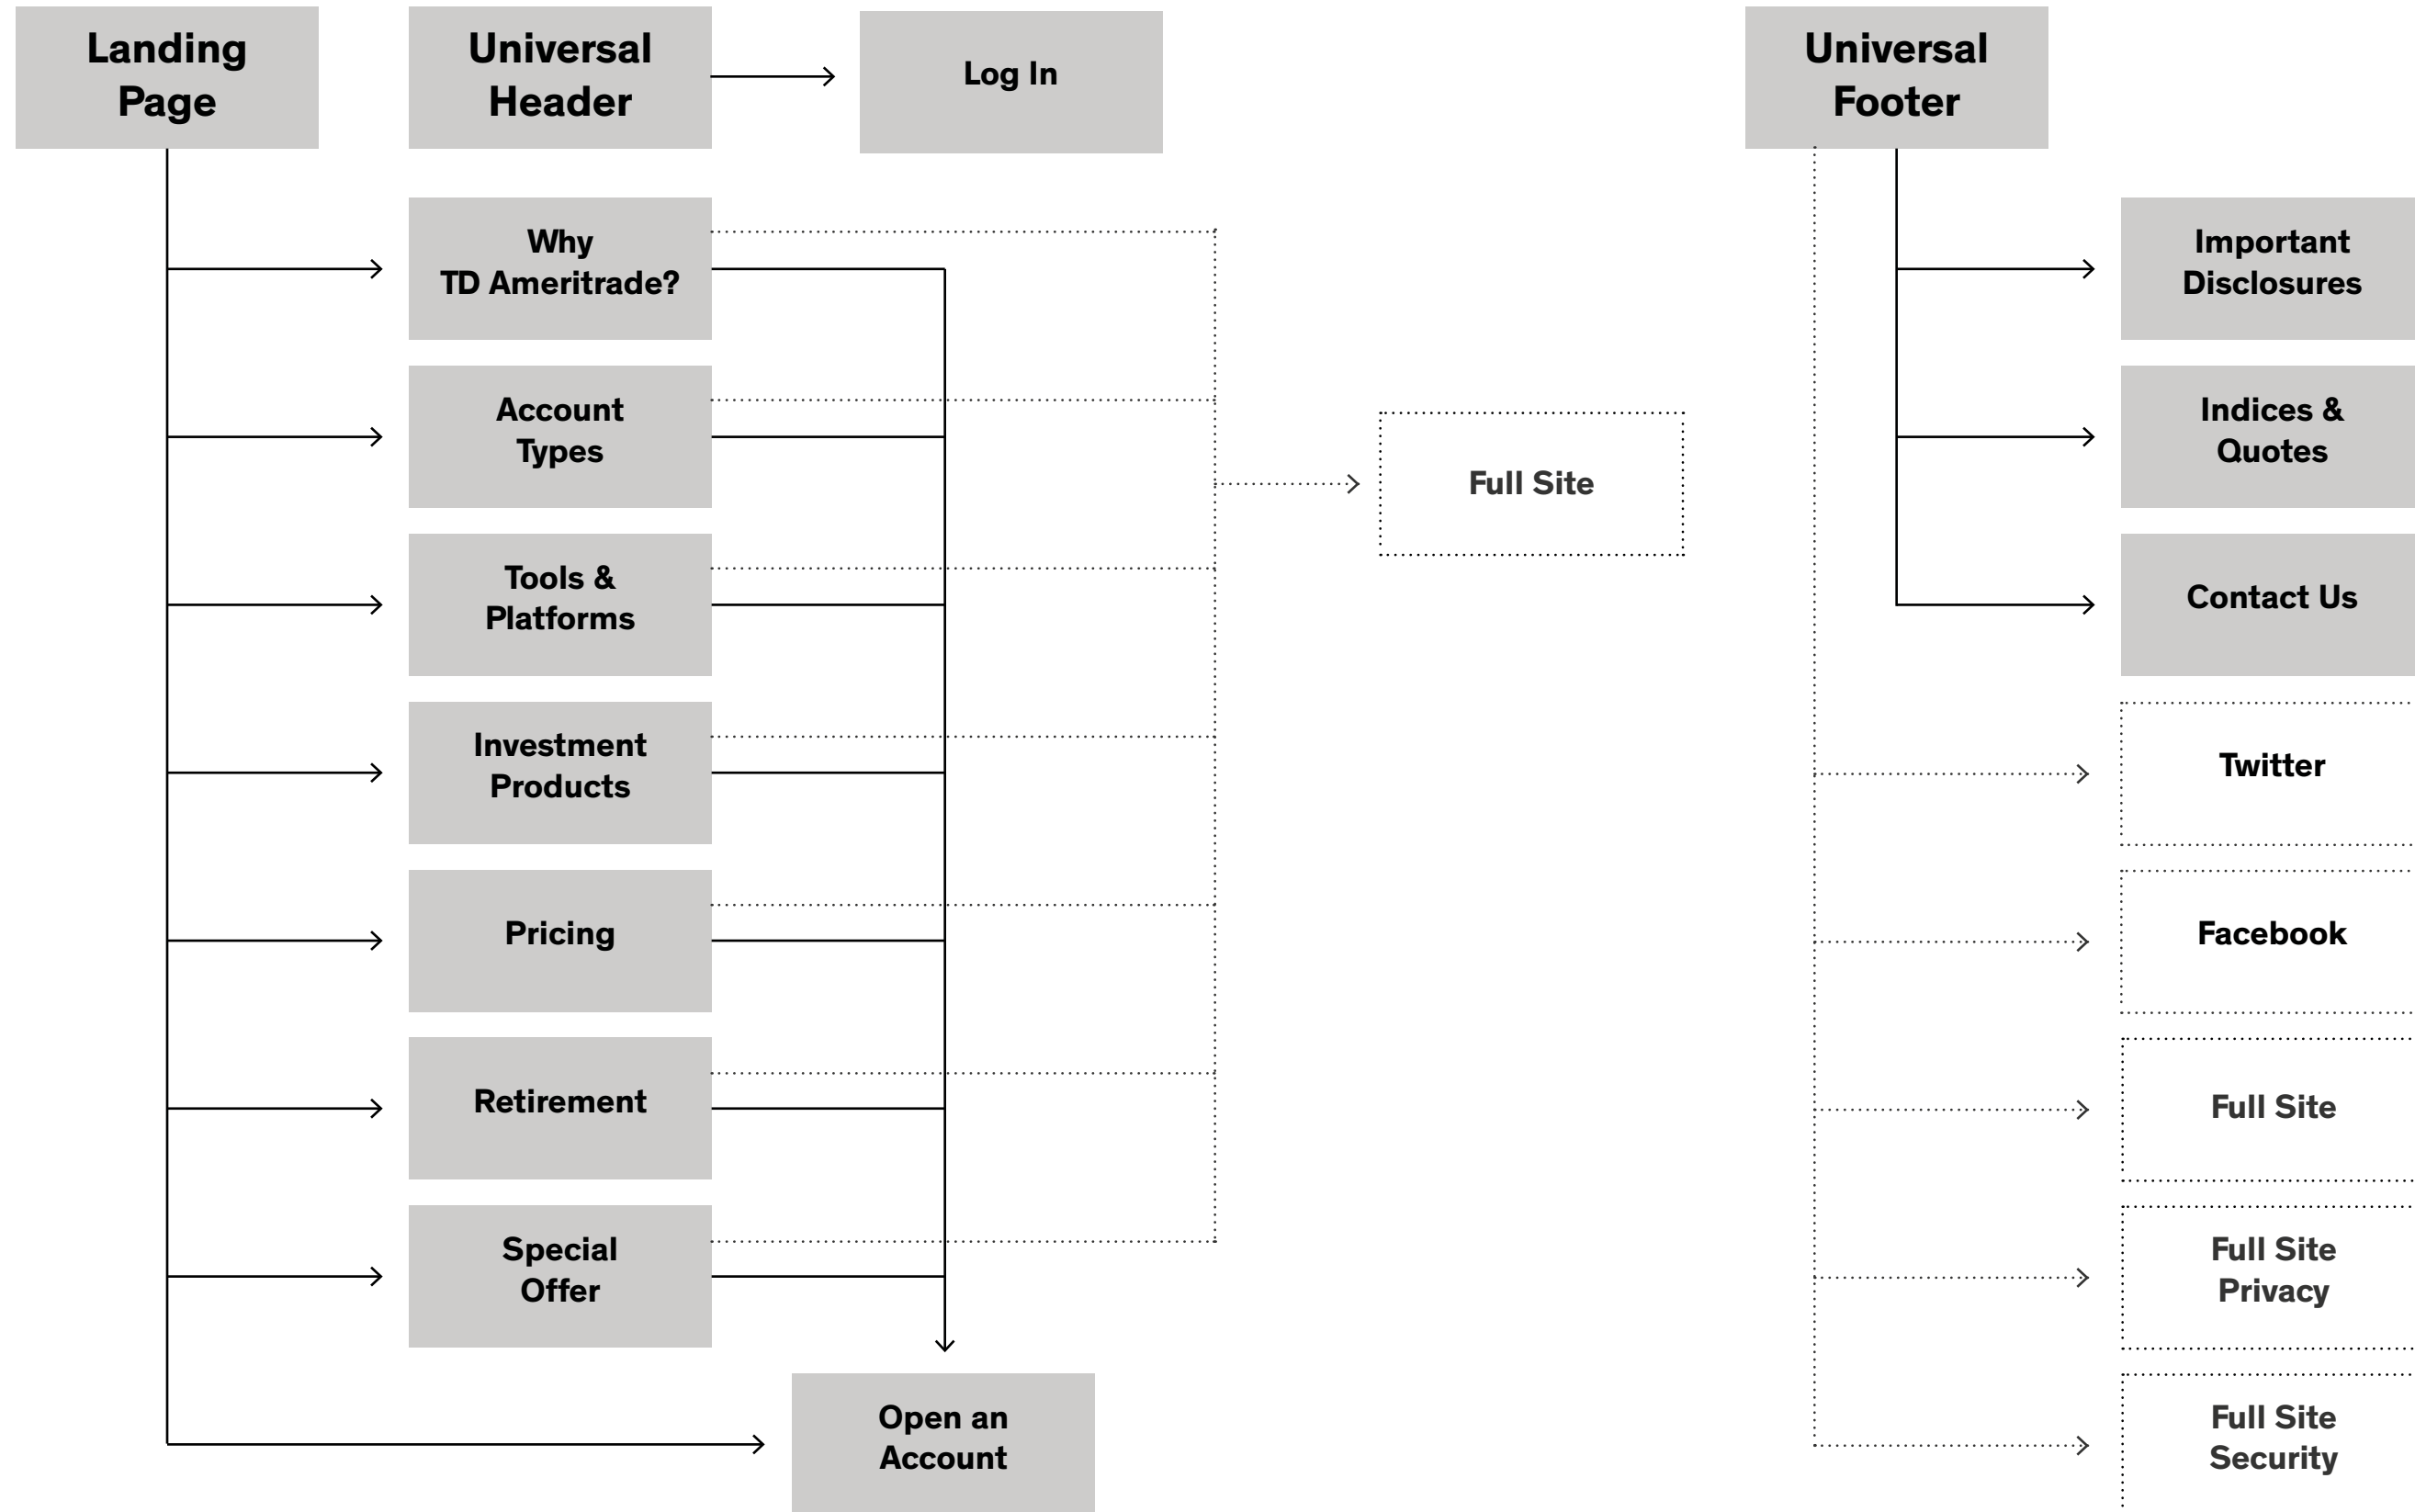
Landing Page

Universal Header

Log In

Universal Footer

Why TD Ameritrade?

Account Types

Tools & Platforms

Investment Products

Pricing

Retirement

Special Offer

Open an Account

Full Site

Important Disclosures

Indices & Quotes

Contact Us

Twitter

Facebook

Full Site

Full Site Privacy

Full Site Security